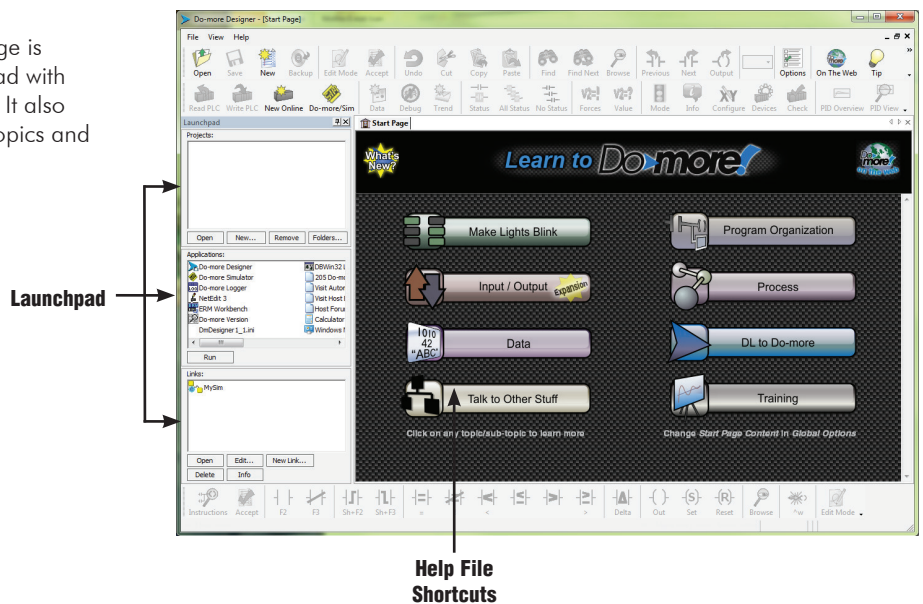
ge is
ad with
It also
pics and

Do-more Designer - [Start Page]

File View Help

Open Save New Backup Edit Mode Accept Undo Cut Copy Paste Find Find Next Browse Previous Next Output Options On The Web Tip

Read PLC Write PLC New Online Do-more/Sim Data Debug Trend Status All Status No Status Forces Value Mode Info Configure Devices Check PID Overview PID View

Launchpad

Projects:

Open New... Remove Folders...

Applications:

Do-more Designer
Do-more Simulator
Do-more Logger
NetEdit 3
ERM Workbench
Do-more Version
DmDesigner 1_1.ini
DBWin32 (
205 Do-m
Visit Autor
Visit Host
Host Foru
Calculator
Windows f

Run

Links:

MySim

Open Edit... New Link...
Delete Info

Start Page

What's New?

Learn to Do-more!

Do-more On The Web

Make Lights Blink

Program Organization

Input / Output Expansion

Process

1010 42 "ABC"

Data

DL to Do-more

Talk to Other Stuff

Training

Click on any topic/sub-topic to learn more

Change Start Page Content in Global Options

Instructions Accept F2 F3 Sh+F2 Sh+F3 Delta Out Set Reset Browse Edit Mode

Launchpad

Help File Shortcuts